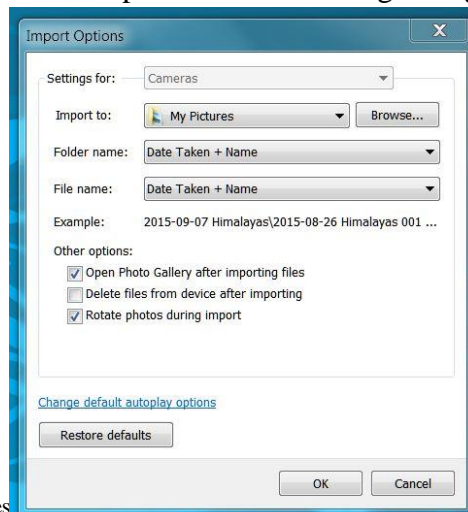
Import Options

X

Settings for: Cameras

Import to: My Pictures Browse...

Folder name: Date Taken + Name

File name: Date Taken + Name

Example: 2015-09-07 Himalayas\2015-08-26 Himalayas 001 ...

Other options:

Open Photo Gallery after importing files

Delete files from device after importing

Rotate photos during import

Change default autoplay options

Restore defaults

OK Cancel